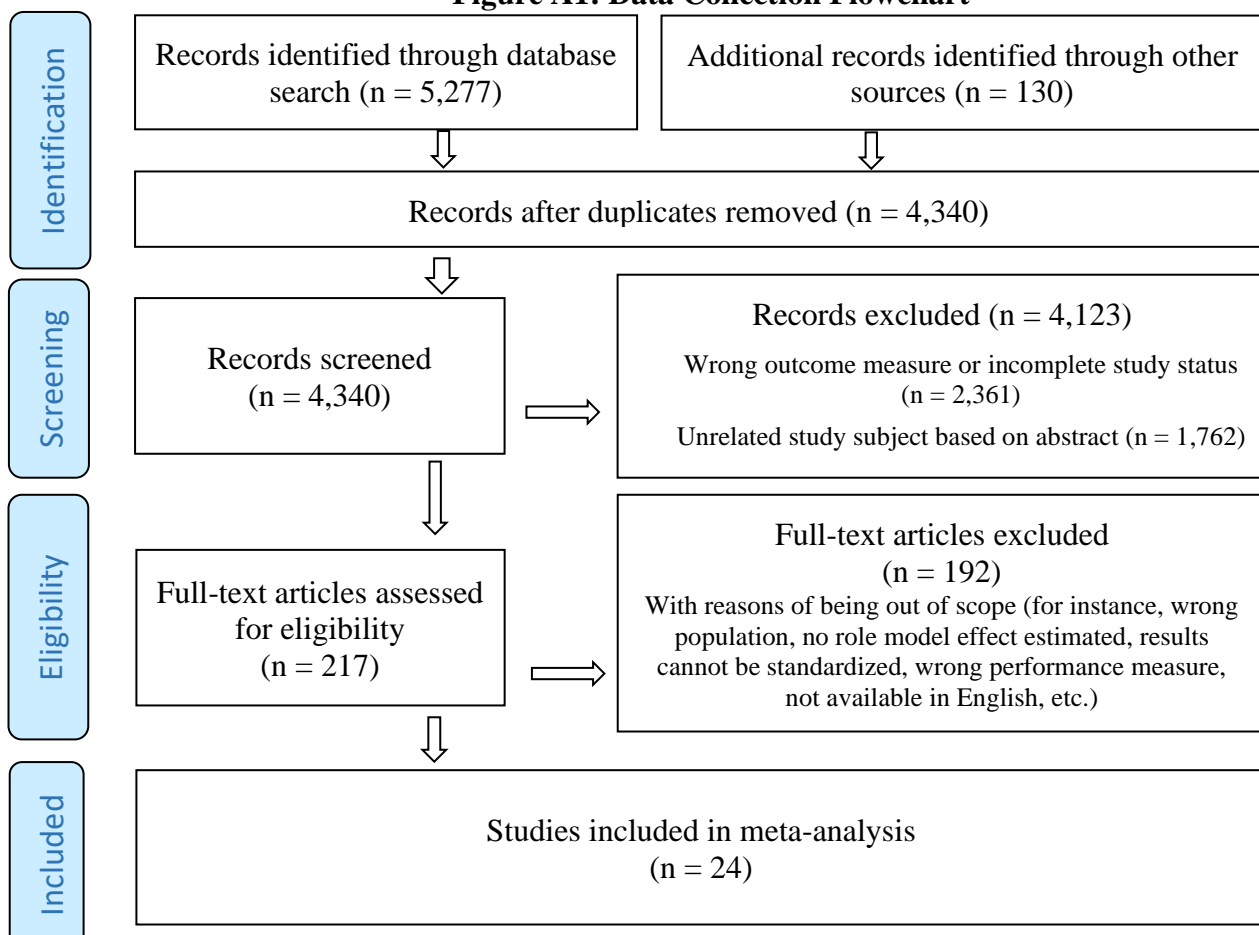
Figure A1: Data Collection Flowchart

Identification

Records identified through database search (n = 5,277)

Additional records identified through other sources (n = 130)

Records after duplicates removed (n = 4,340)

Screening

Records screened (n = 4,340)

Records excluded (n = 4,123)
Wrong outcome measure or incomplete study status (n = 2,361)
Unrelated study subject based on abstract (n = 1,762)

Eligibility

Full-text articles assessed for eligibility (n = 217)

Full-text articles excluded (n = 192)
With reasons of being out of scope (for instance, wrong population, no role model effect estimated, results cannot be standardized, wrong performance measure, not available in English, etc.)

Included

Studies included in meta-analysis (n = 24)